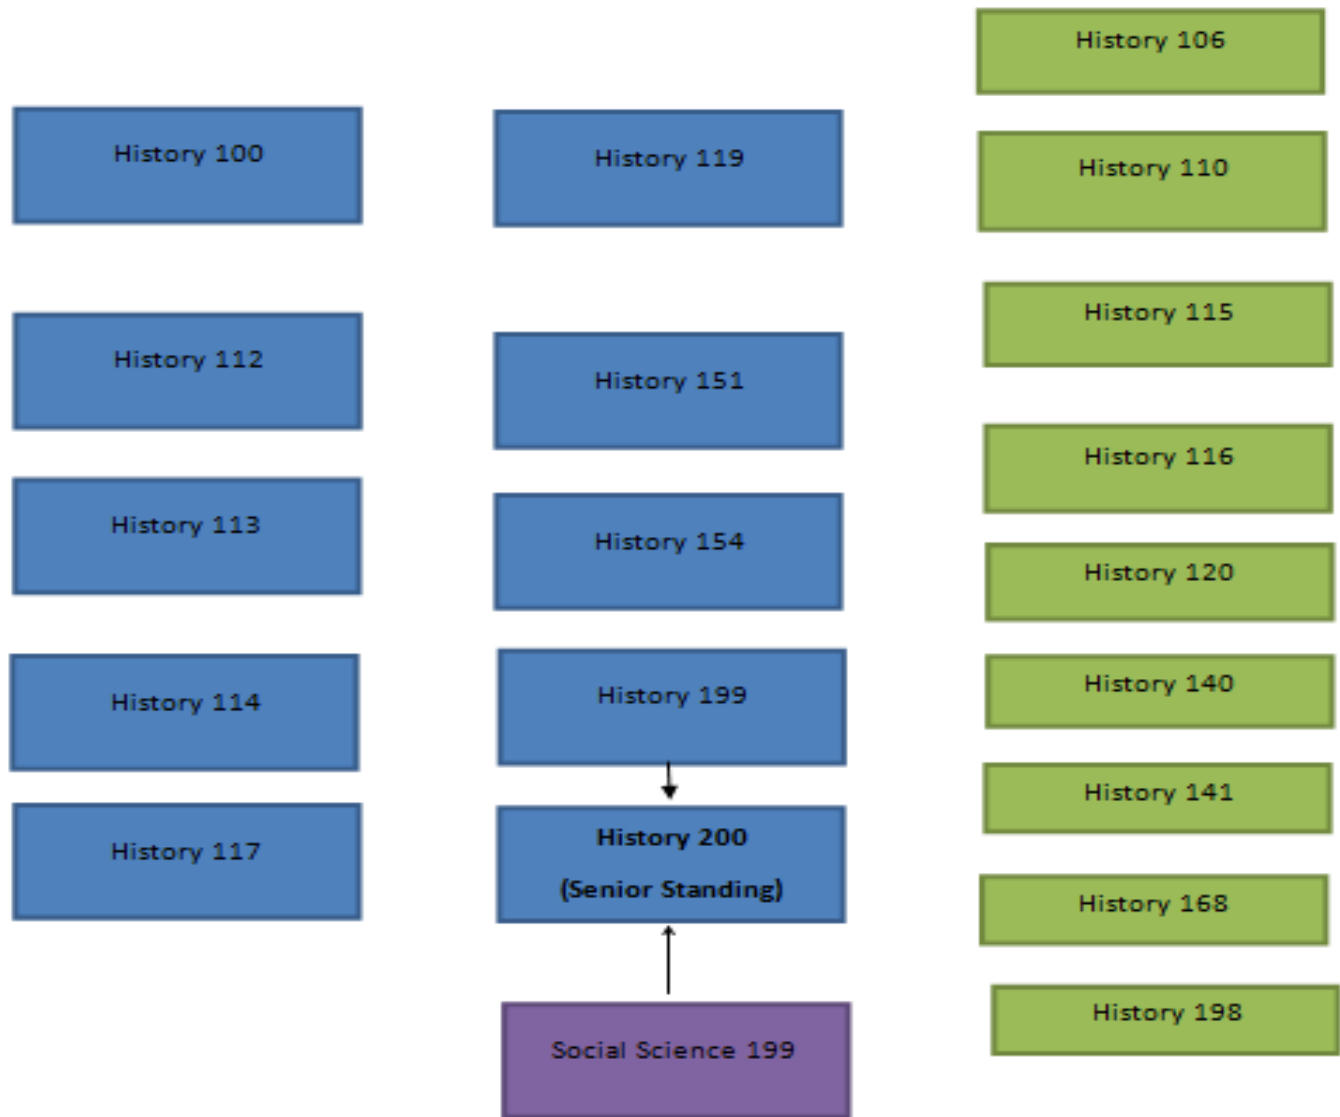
History 100

History 112

History 113

History 114

History 117

History 119

History 151

History 154

History 199

History 200

(Senior Standing)

Social Science 199

History 106

History 110

History 115

History 116

History 120

History 140

History 141

History 168

History 198